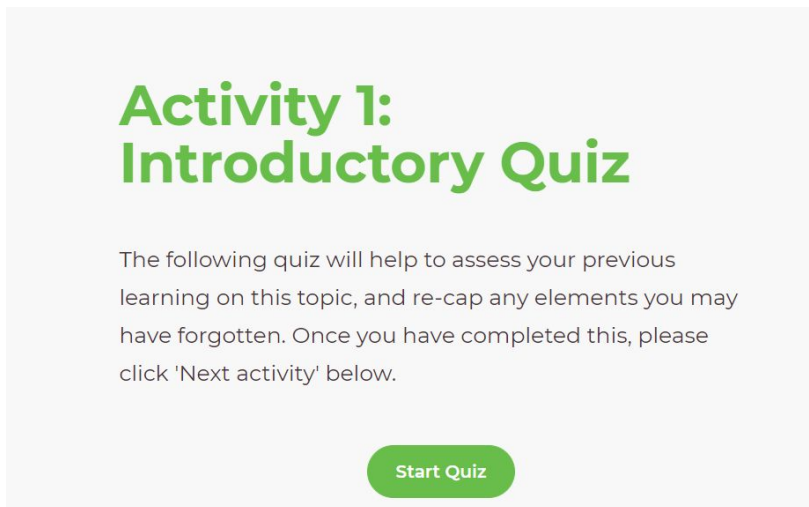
Activity 1: Introductory Quiz

The following quiz will help to assess your previous learning on this topic, and re-cap any elements you may have forgotten. Once you have completed this, please click 'Next activity' below.

Start Quiz